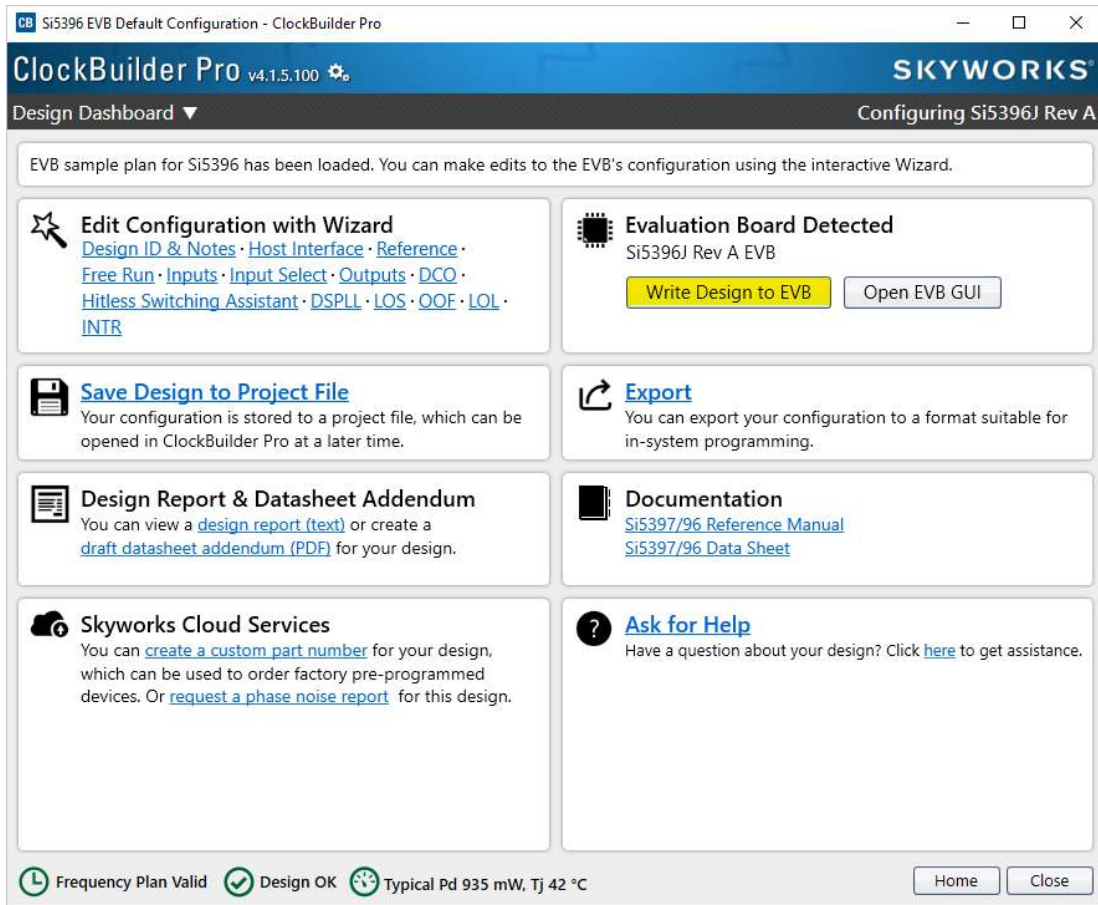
CB Si5396 EVB Default Configuration - ClockBuilder Pro

ClockBuilder Pro v4.1.5.100

SKYWORKS

Design Dashboard ▼

Configuring Si5396J Rev A

EVB sample plan for Si5396 has been loaded. You can make edits to the EVB's configuration using the interactive Wizard.

Edit Configuration with Wizard
Design ID & Notes · Host Interface · Reference · Free Run · Inputs · Input Select · Outputs · DCO · Hitless Switching Assistant · DSPLL · LOS · OOF · LOL · INTR

Evaluation Board Detected
Si5396J Rev A EVB

Write Design to EVB

Open EVB GUI

Save Design to Project File
Your configuration is stored to a project file, which can be opened in ClockBuilder Pro at a later time.

Export
You can export your configuration to a format suitable for in-system programming.

Design Report & Datasheet Addendum
You can view a design report (text) or create a draft datasheet addendum (PDF) for your design.

Documentation
Si5397/96 Reference Manual
Si5397/96 Data Sheet

Skyworks Cloud Services
You can create a custom part number for your design, which can be used to order factory pre-programmed devices. Or request a phase noise report for this design.

Ask for Help
Have a question about your design? Click here to get assistance.

Frequency Plan Valid

Design OK

Typical Pd 935 mW, Tj 42 °C

Home

Close